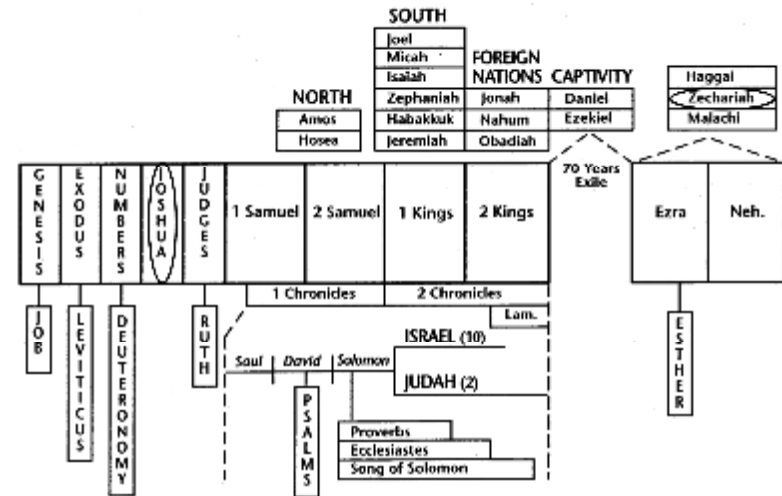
SOUTH

Joel
Micah
Isaiah
Zephaniah
Habakkuk
Jeremiah

FOREIGN NATIONS
Jonah
Nahum
Obadiah

CAPTIVITY
Daniel
Ezekiel

NORTH
Amos
Hosea

Haggai
Zechariah
Malachi

70 Years Exile

GENESIS
EXODUS
NUMBERS
JOSHUA
JUDGES
1 Samuel
2 Samuel
1 Kings
2 Kings
Ezra
Neh.

1 Chronicles
2 Chronicles
Lam.

JOB
LEVITICUS
DEUTERONOMY
RUTH
ESTHER

Saul
David
Solomon
ISRAEL (10)
JUDAH (2)

PSALMS

Proverbs
Ecclesiastes
Song of Solomon